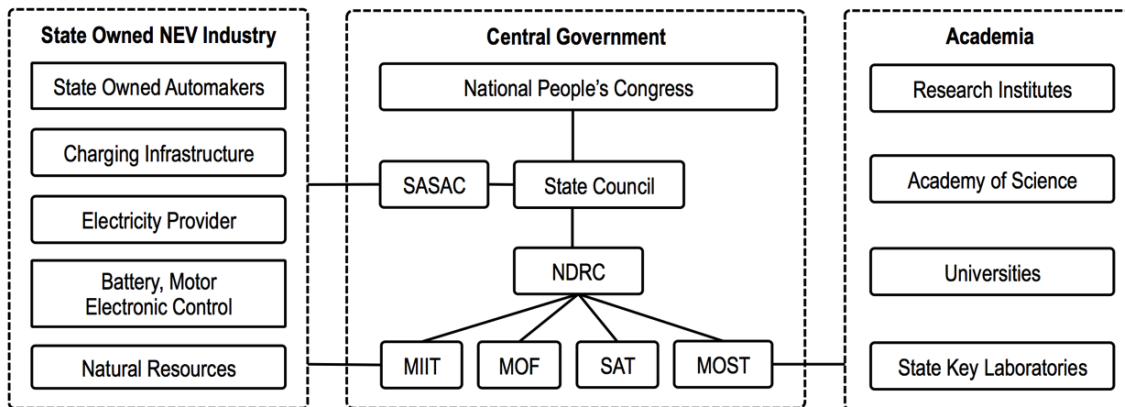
State Owned NEV Industry

State Owned Automakers

Charging Infrastructure

Electricity Provider

Battery, Motor Electronic Control

Natural Resources

Central Government

National People's Congress

SASAC

State Council

NDRC

MIIT

MOF

SAT

MOST

Academia

Research Institutes

Academy of Science

Universities

State Key Laboratories